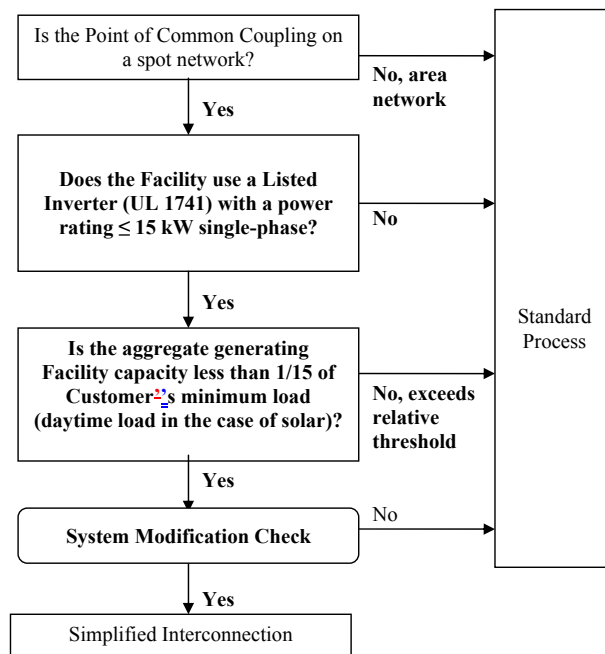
Is the Point of Common Coupling on a spot network?

No, area network

Yes

Does the Facility use a Listed Inverter (UL 1741) with a power rating ≤ 15 kW single-phase?

No

Yes

Standard Process

Is the aggregate generating Facility capacity less than 1/15 of Customer''s minimum load (daytime load in the case of solar)?

No, exceeds relative threshold

Yes

System Modification Check

No

Yes

Simplified Interconnection